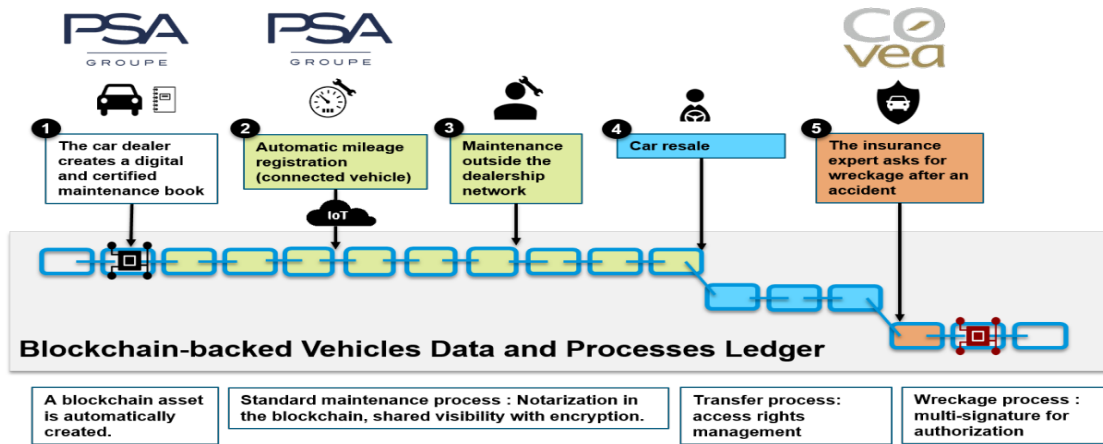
PSA GROUPE

PSA GROUPE

COvea

1 The car dealer creates a digital and certified maintenance book

2 Automatic mileage registration (connected vehicle)

IoT

3 Maintenance outside the dealership network

4 Car resale

5 The insurance expert asks for wreckage after an accident

Blockchain-backed Vehicles Data and Processes Ledger

A blockchain asset is automatically created.

Standard maintenance process : Notarization in the blockchain, shared visibility with encryption.

Transfer process: access rights management

Wreckage process : multi-signature for authorization